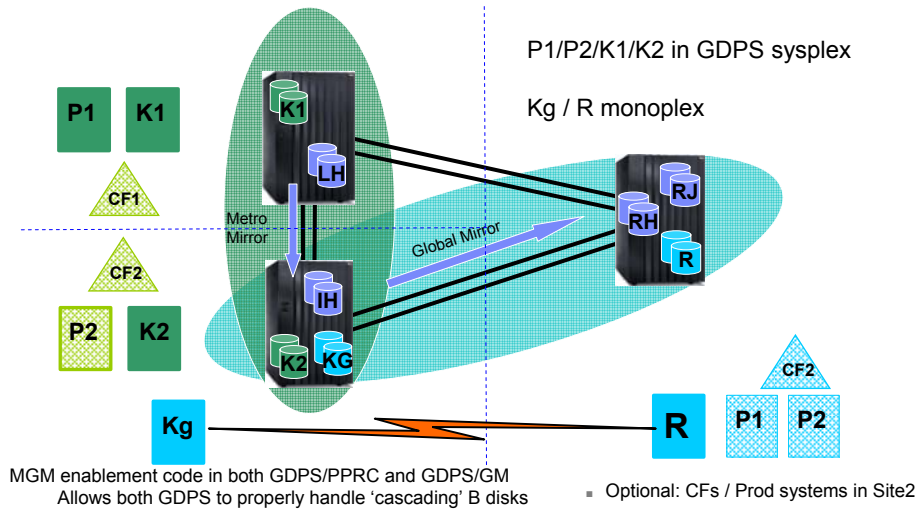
P1/P2/K1/K2 in GDPS sysplex

Kg / R monoplex

P1 K1

CF1

CF2

P2 K2

K1

LH

Metro Mirror

IH

K2 KG

Global Mirror

RJ

RH

R

CF2

Kg

R

P1 P2

MGM enablement code in both GDPS/PPRC and GDPS/GM
Allows both GDPS to properly handle 'cascading' B disks

Optional: CFs / Prod systems in Site2